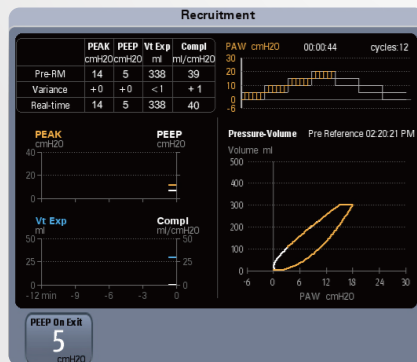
Recruitment

| | PEAK cmH20 | PEEP cmH20 | Vt Exp ml | Compl ml/cmH20 |
|---|---|---|---|---|
| Pre-RM | 14 | 5 | 338 | 39 |
| Variance | +0 | +0 | <1 | +1 |
| Real-time | 14 | 5 | 338 | 40 |

PAW cmH20 00:00:44 cycles:12
30
20
10
0
-6

PEAK cmH20
PEEP cmH20
40
20
0

Vt Exp ml
Compl ml/cmH20
50
25
0
50
25
0
-12 min -9 -6 -3 0

Pressure-Volume Pre Reference 02:20:21 PM
Volume ml
500
400
300
200
100
0
-6 0 6 12 18 24 30
PAW cmH20

PEEP On Exit
5
cmH20